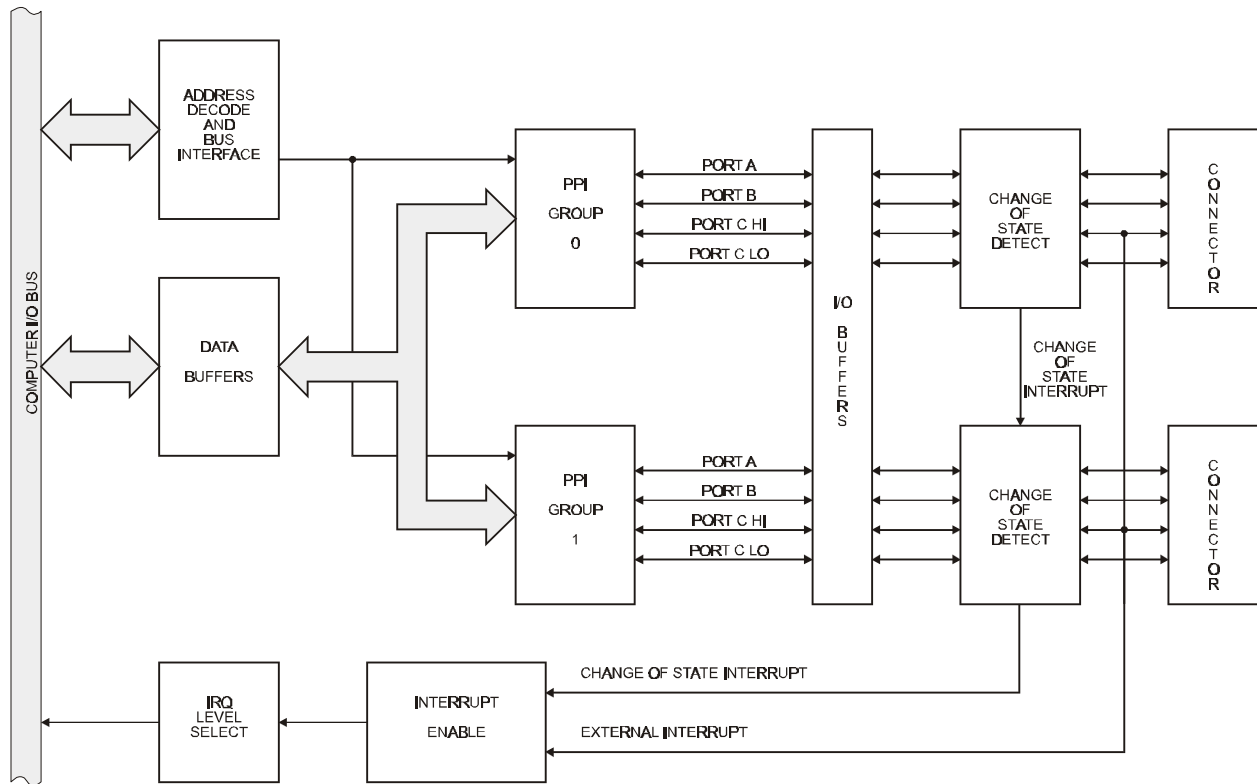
COMPUTER I/O BUS

ADDRESS DECODE AND BUS INTERFACE

DATA BUFFERS

PPI GROUP 0

PORT A
PORT B
PORT C HI
PORT C LO

PPI GROUP 1

PORT A
PORT B
PORT C HI
PORT C LO

I/O BUFFERS

CHANGE OF STATE DETECT

CHANGE OF STATE INTERRUPT

CHANGE OF STATE DETECT

CONNECTOR

CONNECTOR

IRQ LEVEL SELECT

INTERRUPT ENABLE

CHANGE OF STATE INTERRUPT

EXTERNAL INTERRUPT